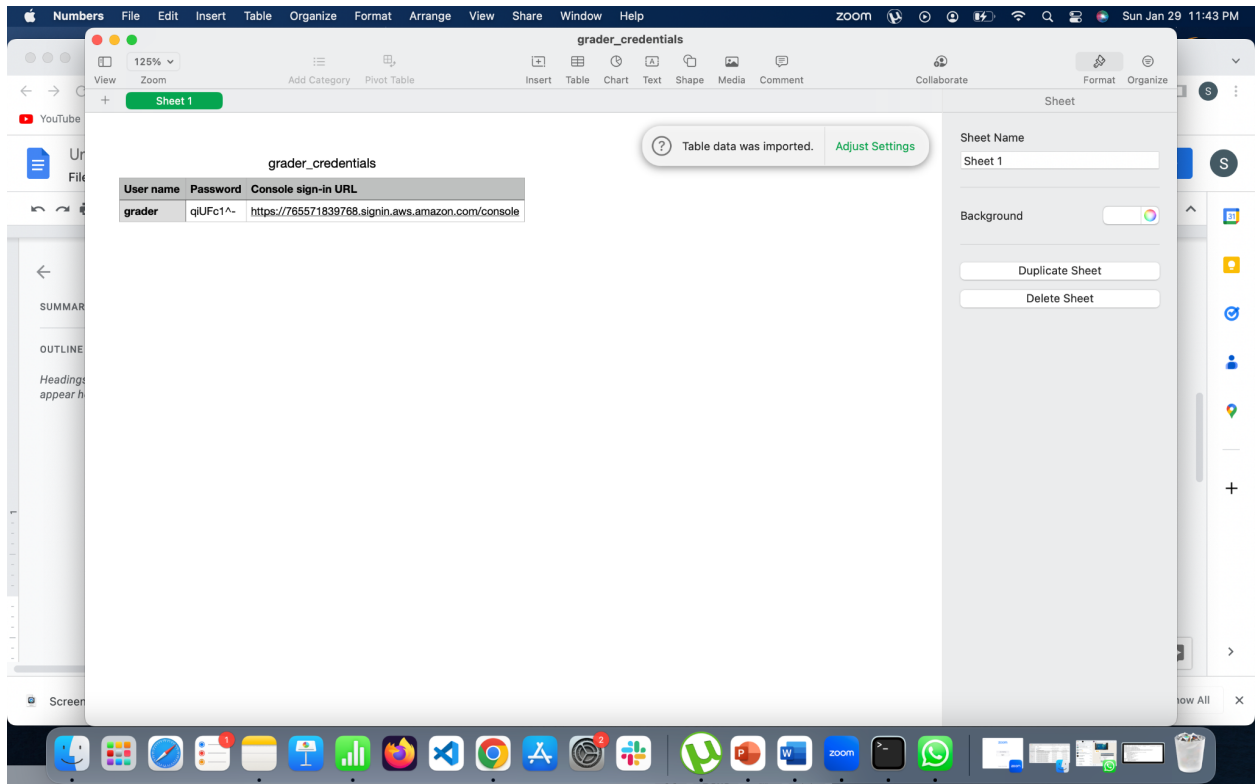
Numbers File Edit Insert Table Organize Format Arrange View Share Window Help
zoom Sun Jan 29 11:43 PM

grader_credentials

125%
View Zoom Add Category Pivot Table Insert Table Chart Text Shape Media Comment Collaborate Format Organize

Sheet 1
Sheet

YouTube

Ur
File

SUMMAR
OUTLINE
Headings
appear h

Table data was imported. Adjust Settings

grader_credentials

| User name | Password | Console sign-in URL |
|---|---|---|
| grader | qiUFc1^- | https://765571839768.signin.aws.amazon.com/console |

Sheet Name
Sheet 1
Background
Duplicate Sheet
Delete Sheet

Screen
ow All

zoom